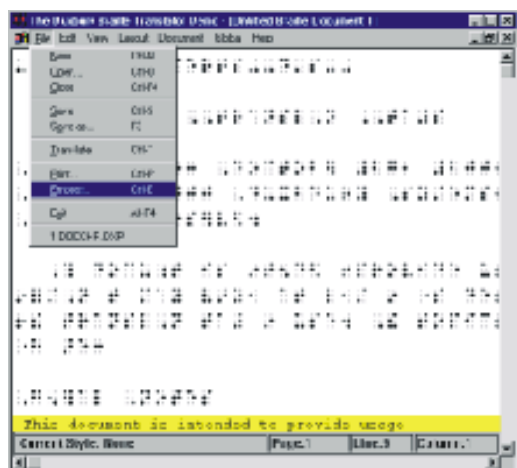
The Duxbury Braille Translator Demo - [Untitled Braille Document 1]
File Edit View Layout Document Global Help

New Ctrl+N
Open... Ctrl+O
Close Ctrl+F4
Save Ctrl+S
Save as... F12
Translate Ctrl+T
Print... Ctrl+P
Emboss... Ctrl+E
Exit Alt+F4
1 DOCDOC.DXP

This document is intended to provide usage

Current Style: None | Page: 1 | Line: 3 | Column: 1